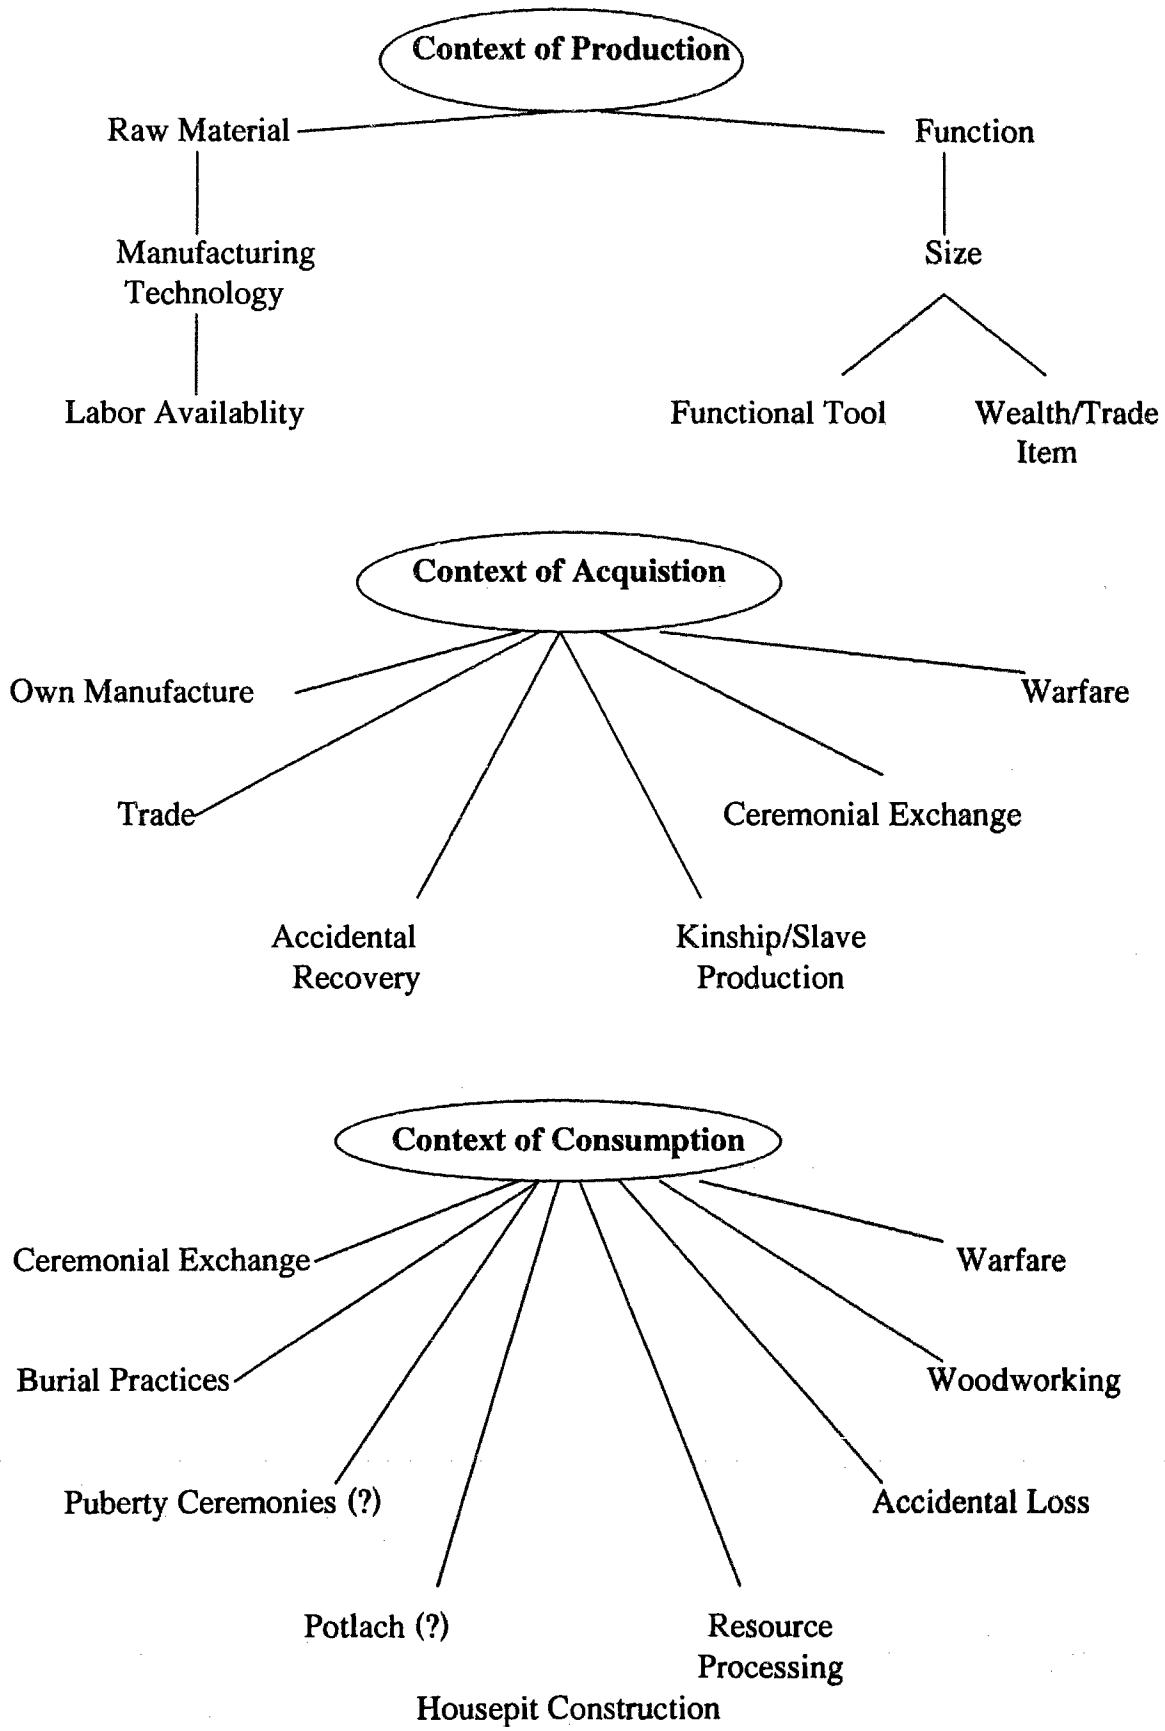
Context of Production

Raw Material

Function

Manufacturing Technology

Size

Labor Availablity

Functional Tool

Wealth/Trade Item

Context of Acquistion

Own Manufacture

Warfare

Trade

Ceremonial Exchange

Accidental Recovery

Kinship/Slave Production

Context of Consumption

Ceremonial Exchange

Warfare

Burial Practices

Woodworking

Puberty Ceremonies (?)

Accidental Loss

Potlach (?)

Resource Processing

Housepit Construction